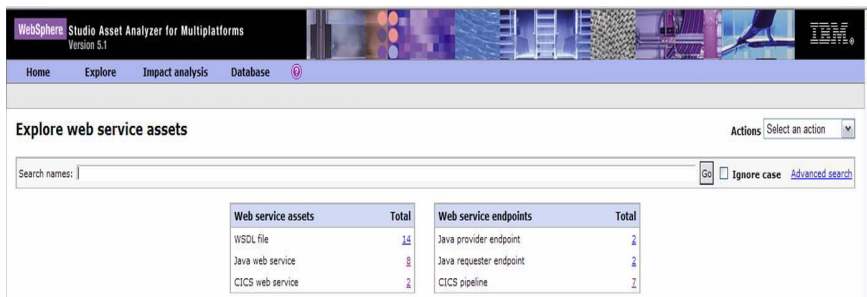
WebSphere Studio Asset Analyzer for Multiplatforms
Version 5.1

IBM.

Home Explore Impact analysis Database ?

Explore web service assets

Actions Select an action

Search names:

Go Ignore case Advanced search

| Web service assets | Total |
|---|---|
| WSDL file | 14 |
| Java web service | 8 |
| CICS web service | 2 |

| Web service endpoints | Total |
|---|---|
| Java provider endpoint | 2 |
| Java requester endpoint | 2 |
| CICS pipeline | 7 |